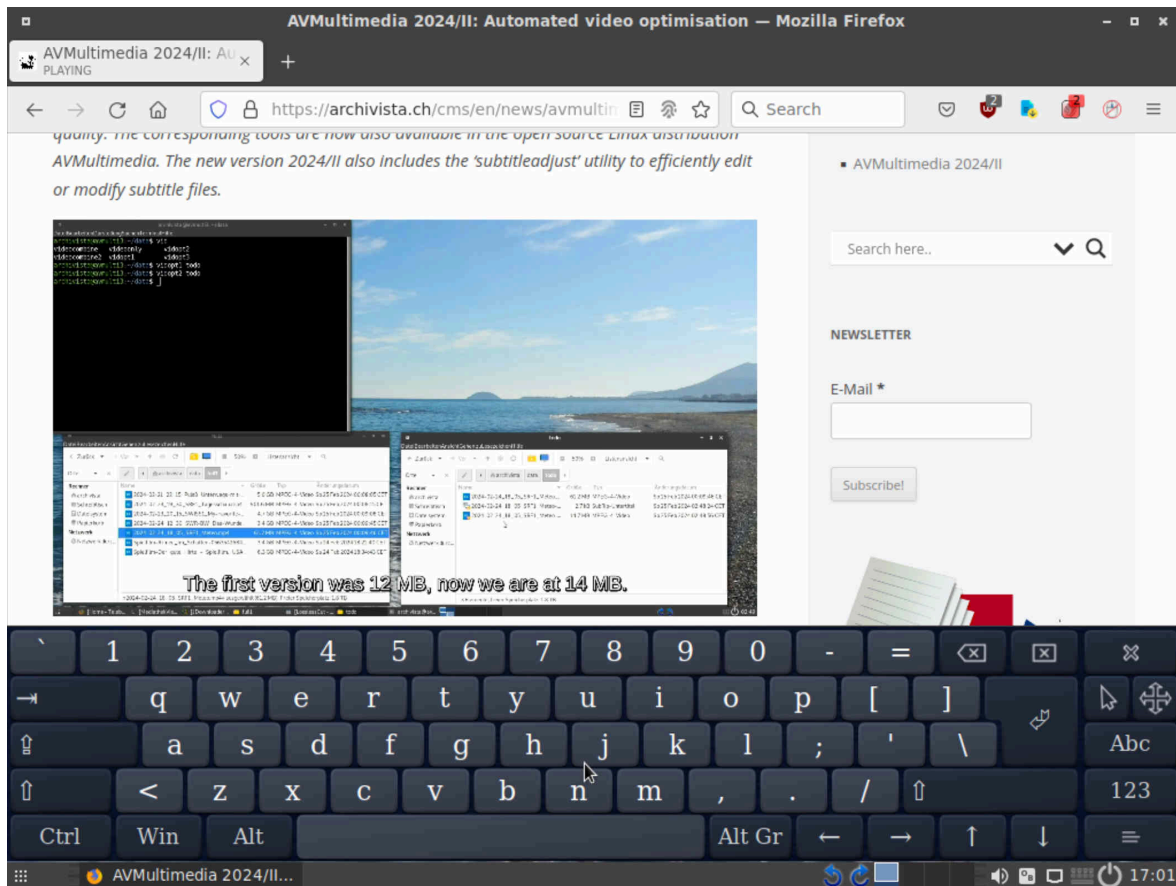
AVMultimedia 2024/II: Automated video optimisation — Mozilla Firefox

AVMultimedia 2024/II: Au
PLAYING

https://archivista.ch/cms/en/news/avmultin

Search

quality. The corresponding tools are now also available in the open source Linux distribution AVMultimedia. The new version 2024/II also includes the 'subtitleadjust' utility to efficiently edit or modify subtitle files.

The first version was 12 MB, now we are at 14 MB.

AVMultimedia 2024/II

Search here..

NEWSLETTER

E-Mail *

Subscribe!

` 1 2 3 4 5 6 7 8 9 0 - =
q w e r t y u i o p [ ]
a s d f g h j k l ; ' \
Abc
< z x c v b n m , . /
123
Ctrl Win Alt Alt Gr

AVMultimedia 2024/II...

17:01